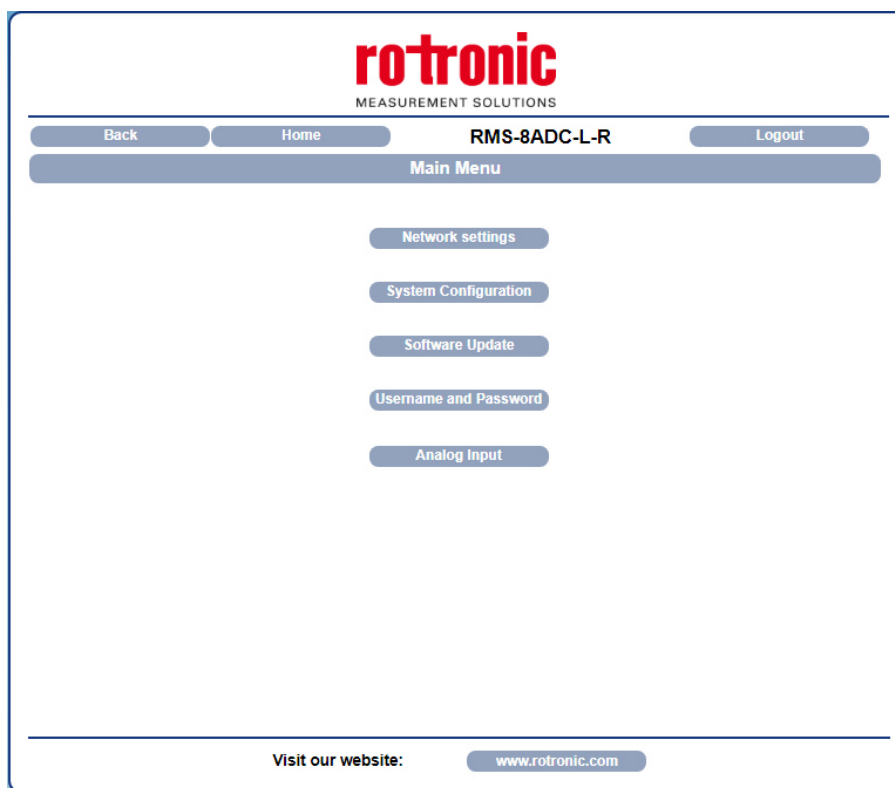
rotronic
MEASUREMENT SOLUTIONS

Back
Home
RMS-8ADC-L-R
Logout

Main Menu

Network settings

System Configuration

Software Update

Username and Password

Analog Input

Visit our website:
www.rotronic.com